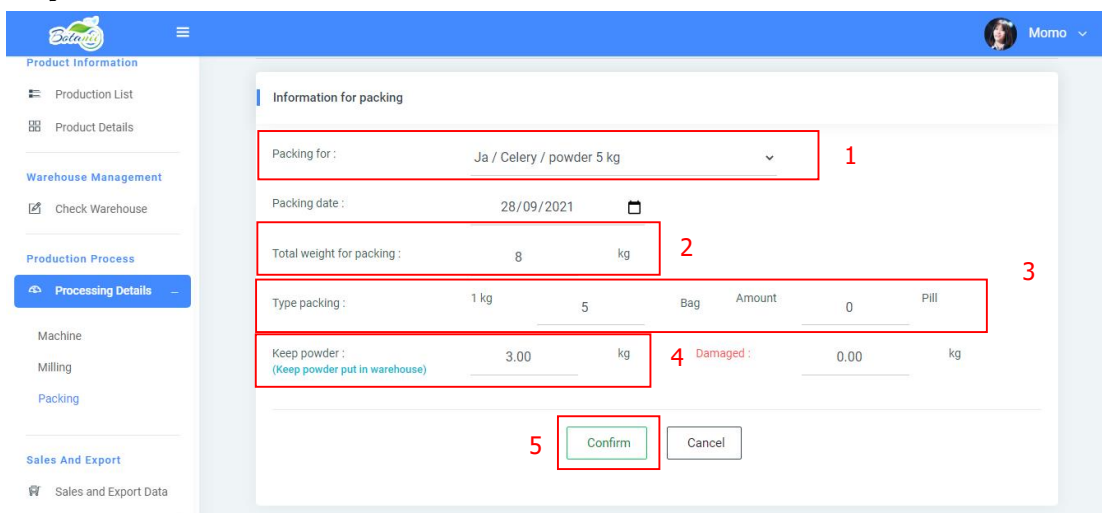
Botanic

Momo

Product Information

Production List

Product Details

Warehouse Management

Check Warehouse

Production Process

Processing Details

Machine

Milling

Packing

Sales And Export

Sales and Export Data

Information for packing

Packing for : Ja / Celery / powder 5 kg

1

Packing date : 28/09/2021

Total weight for packing : 8 kg

2

3

Type packing : 1 kg 5 Bag Amount 0 Pill

Keep powder :
(Keep powder put in warehouse) 3.00 kg

4

Damaged : 0.00 kg

5

Confirm

Cancel